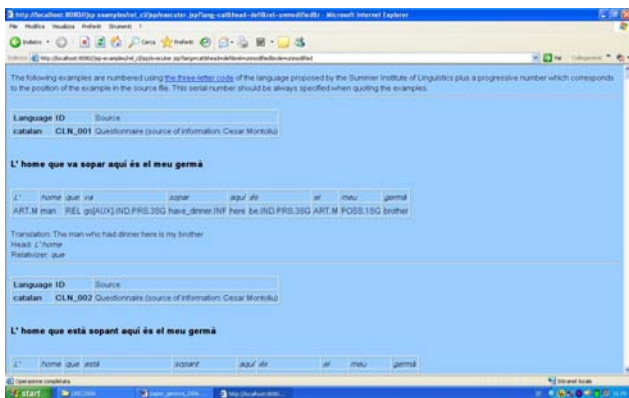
http://localhost:8080/jsp-examples/rel_cl/jsp/executer.jsp?lang=cat&head=def&rel=unmod&dbr - Microsoft Internet Explorer

File Modifica Visualizza Preferiti Strumenti ?

Indietro Cerca Preferiti

Indirizzo http://localhost:8080/jsp-examples/rel_cl/jsp/executer.jsp?lang=cat&head=def&rel=unmod&dbr&order=unmodified Vai Collegamenti

The following examples are numbered using the three letter code of the language proposed by the Summer Institute of Linguistics plus a progressive number which corresponds to the position of the example in the source file. This serial number should be always specified when quoting the examples.

| Language | ID | Source |
|---|---|---|
| catalan | CLN_001 | Questionnaire (source of information: Cesar Montoliu) |

L' home que va sopar aquí és el meu germà

| L' | home | que | va | sopar | aquí | és | el | meu | germà |
|---|---|---|---|---|---|---|---|---|---|
| ART.M | man | REL | go[AUX].IND.PRS.3SG | have_dinner.INF | here | be.IND.PRS.3SG | ART.M | POSS.1SG | brother |

Translation: The man who had dinner here is my brother
Head: L' home
Relativizer: que

| Language | ID | Source |
|---|---|---|
| catalan | CLN_002 | Questionnaire (source of information: Cesar Montoliu) |

L' home que està sopant aquí és el meu germà

| L' | home | que | està | sopant | aquí | és | el | meu | germà |
|---|---|---|---|---|---|---|---|---|---|

Operazione completata | Intranet locale

start | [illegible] | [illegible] | http://localhost:8080...